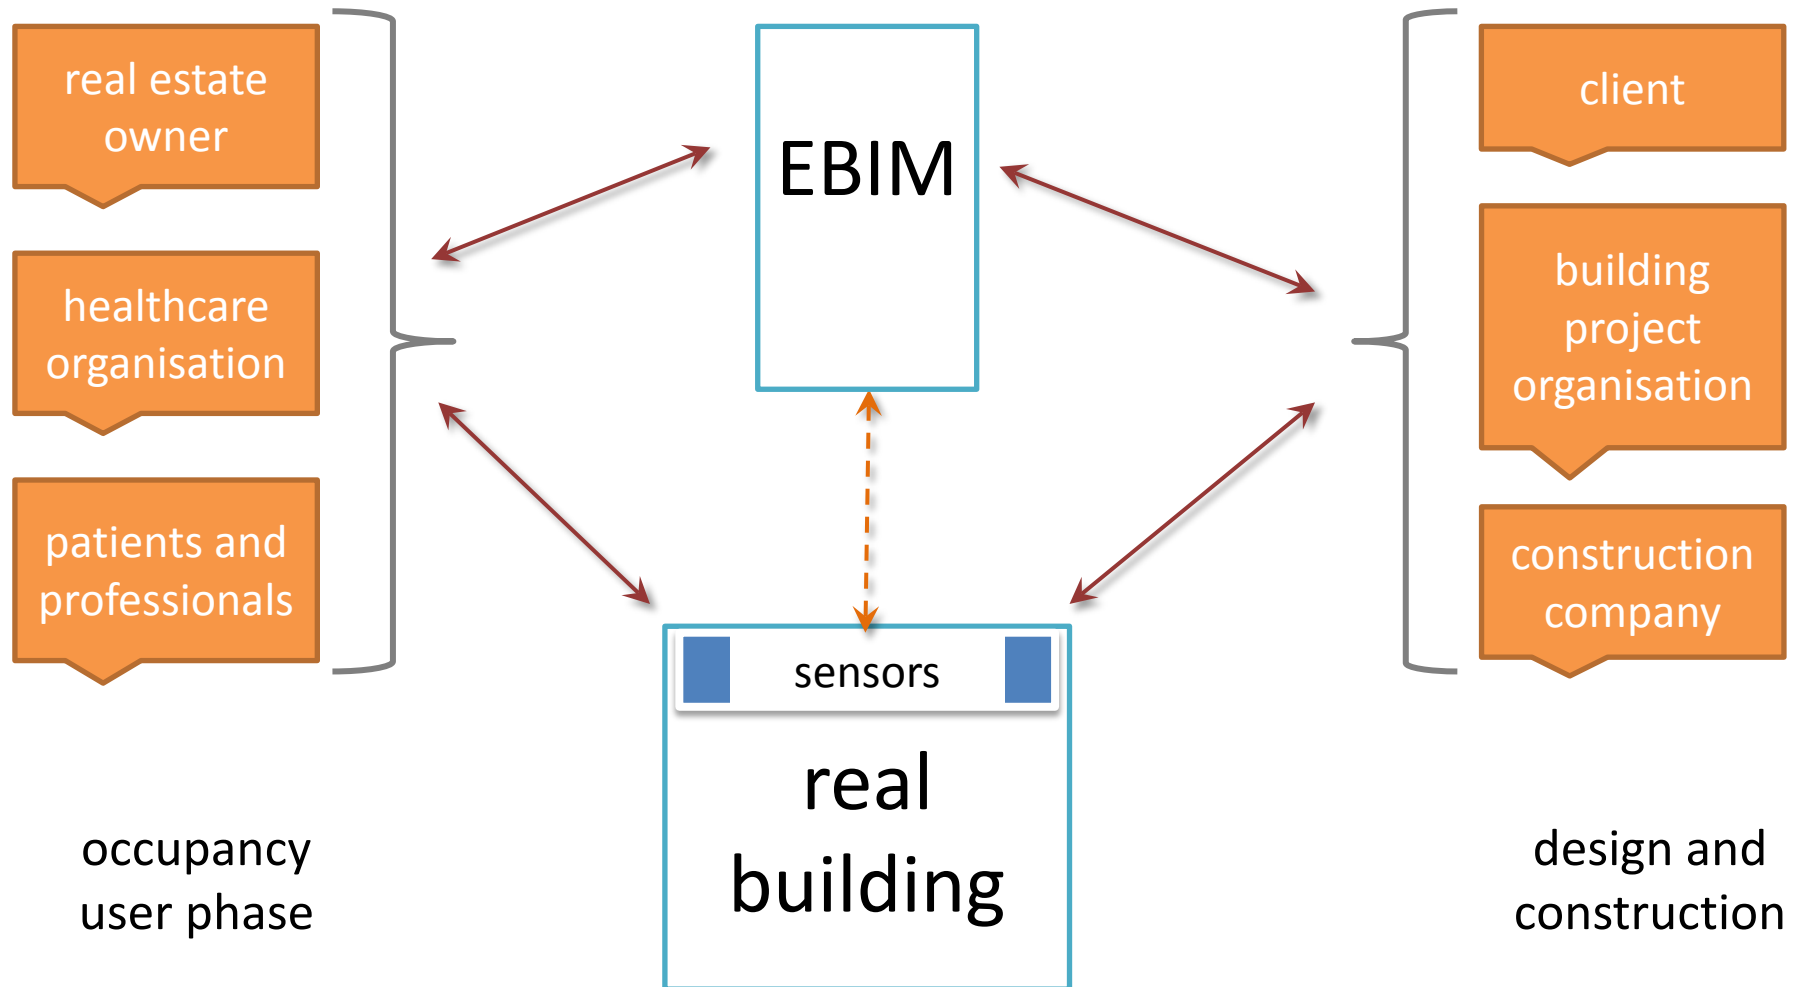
real estate owner

healthcare organisation

patients and professionals

EBIM

client

building project organisation

construction company

sensors

real building

occupancy user phase

design and construction